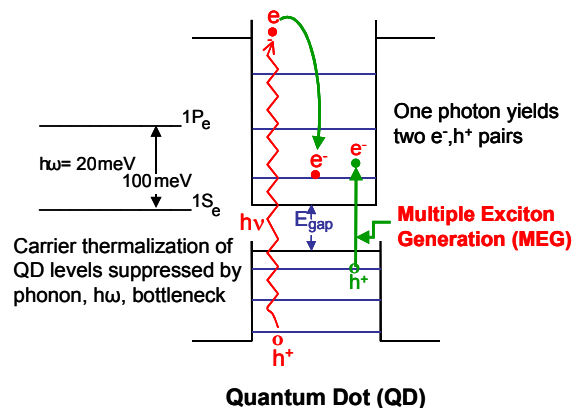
e

$1P_e$

$h\omega$= 20meV

100 meV

$1S_e$

One photon yields two $e^-$,$h^+$ pairs

$e^-$

$e^-$

hν

$E_{gap}$

Multiple Exciton Generation (MEG)

Carrier thermalization of QD levels suppressed by phonon, hω, bottleneck

$h^+$

$h^+$

Quantum Dot (QD)